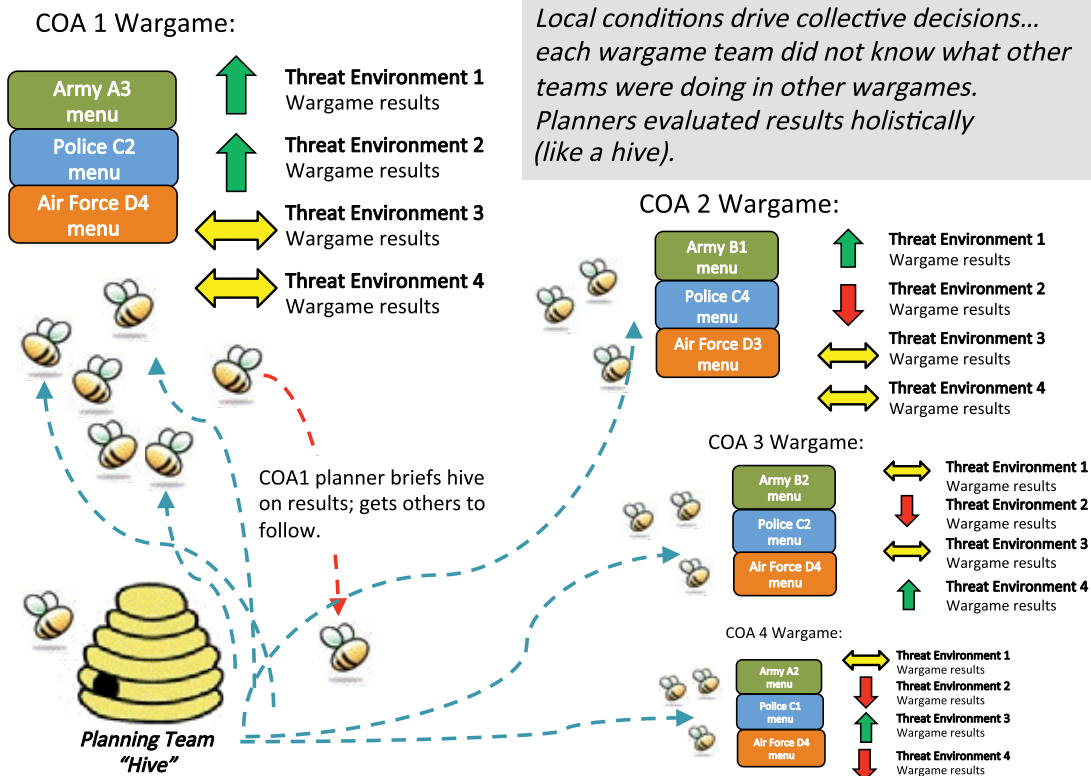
COA 1 Wargame:

Army A3 menu
Police C2 menu
Air Force D4 menu

Threat Environment 1
Wargame results
Threat Environment 2
Wargame results
Threat Environment 3
Wargame results
Threat Environment 4
Wargame results

Local conditions drive collective decisions… each wargame team did not know what other teams were doing in other wargames. Planners evaluated results holistically (like a hive).

COA 2 Wargame:

Army B1 menu
Police C4 menu
Air Force D3 menu

Threat Environment 1
Wargame results
Threat Environment 2
Wargame results
Threat Environment 3
Wargame results
Threat Environment 4
Wargame results

COA1 planner briefs hive on results; gets others to follow.

COA 3 Wargame:

Army B2 menu
Police C2 menu
Air Force D4 menu

Threat Environment 1
Wargame results
Threat Environment 2
Wargame results
Threat Environment 3
Wargame results
Threat Environment 4
Wargame results

COA 4 Wargame:

Army A2 menu
Police C1 menu
Air Force D4 menu

Threat Environment 1
Wargame results
Threat Environment 2
Wargame results
Threat Environment 3
Wargame results
Threat Environment 4
Wargame results

Planning Team "Hive"